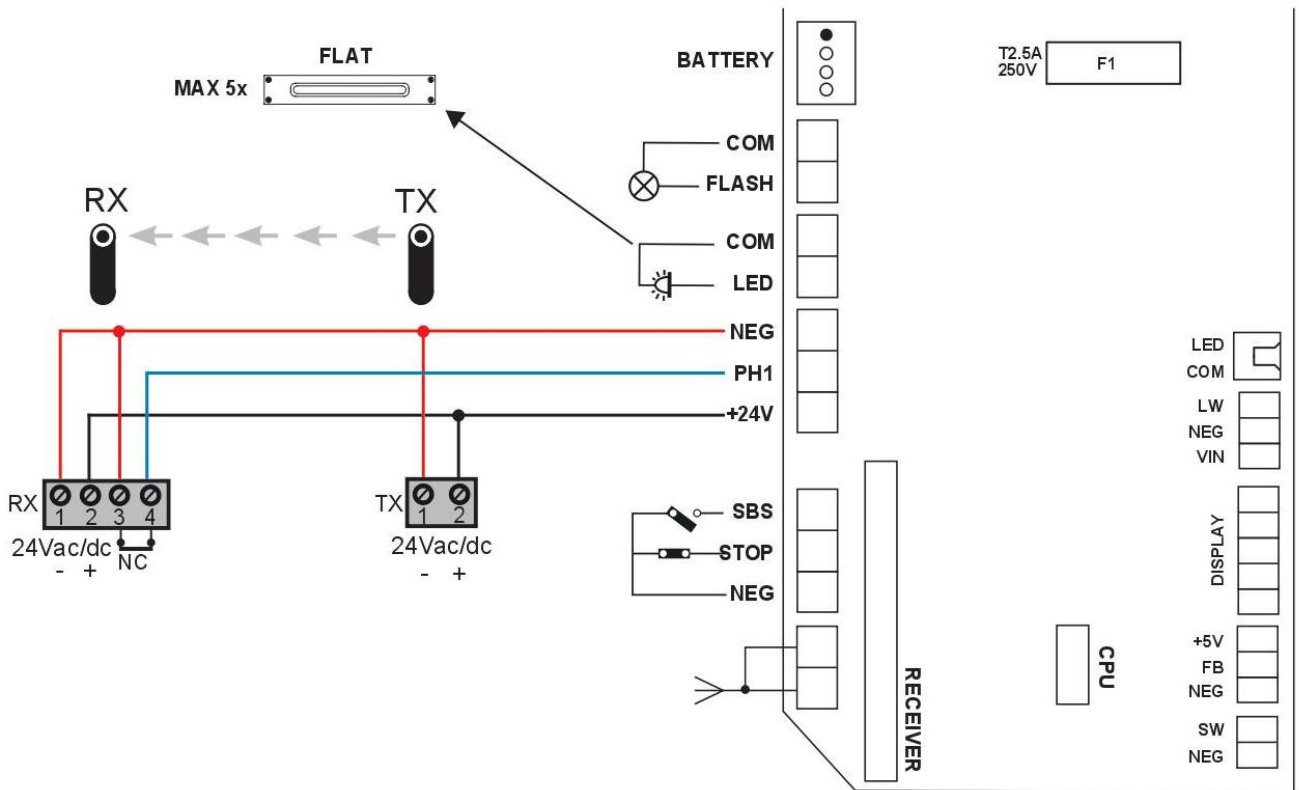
FLAT
MAX 5x

BATTERY

T2.5A
250V
F1

RX
TX

COM
FLASH
COM
LED
NEG
PH1
+24V

LED
COM
LW
NEG
VIN

DISPLAY

RX
1 2 3 4
24Vac/dc
- +
NC

TX
1 2
24Vac/dc
- +

SBS
STOP
NEG

RECEIVER

CPU

+5V
FB
NEG
SW
NEG